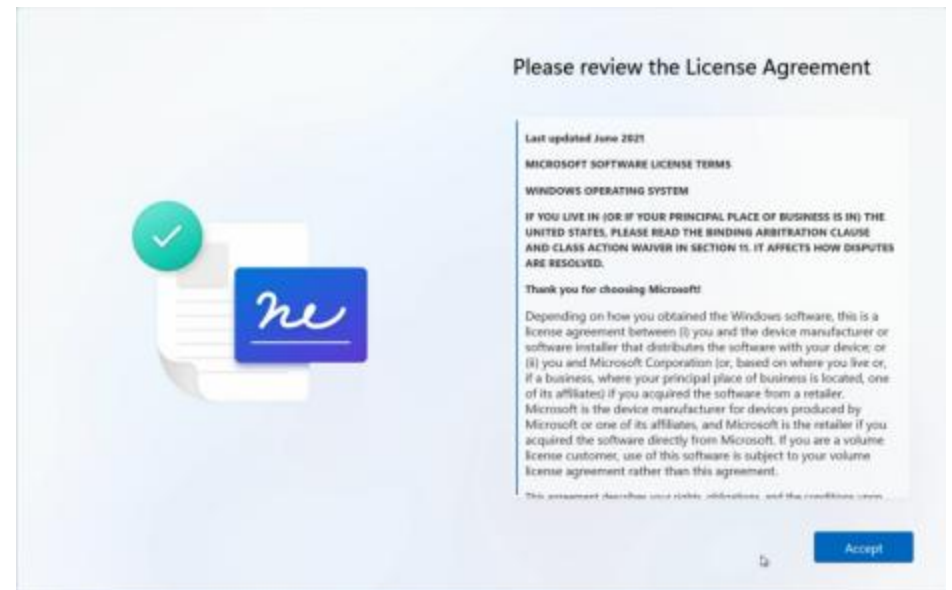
Please review the License Agreement

Last updated June 2021

MICROSOFT SOFTWARE LICENSE TERMS

WINDOWS OPERATING SYSTEM

IF YOU LIVE IN (OR IF YOUR PRINCIPAL PLACE OF BUSINESS IS IN) THE UNITED STATES, PLEASE READ THE BINDING ARBITRATION CLAUSE AND CLASS ACTION WAIVER IN SECTION 11. IT AFFECTS HOW DISPUTES ARE RESOLVED.

Thank you for choosing Microsoft!

Depending on how you obtained the Windows software, this is a license agreement between (i) you and the device manufacturer or software installer that distributes the software with your device; or (ii) you and Microsoft Corporation (or, based on where you live or, if a business, where your principal place of business is located, one of its affiliates) if you acquired the software from a retailer. Microsoft is the device manufacturer for devices produced by Microsoft or one of its affiliates, and Microsoft is the retailer if you acquired the software directly from Microsoft. If you are a volume license customer, use of this software is subject to your volume license agreement rather than this agreement.

This agreement describes your rights, obligations, and the conditions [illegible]

Accept